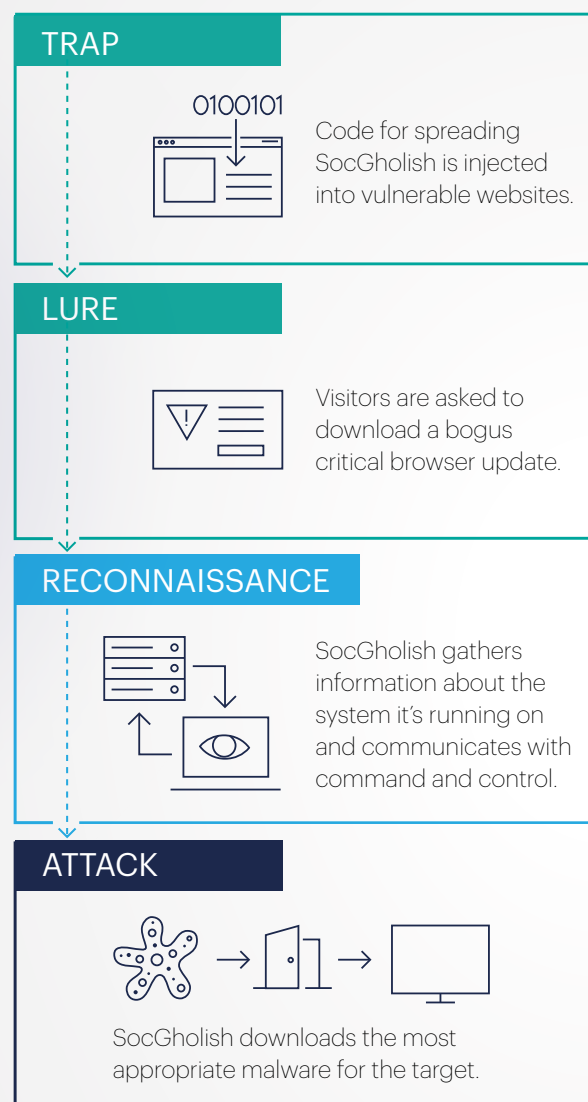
TRAP

0100101

Code for spreading SocGholish is injected into vulnerable websites.

LURE

Visitors are asked to download a bogus critical browser update.

RECONNAISSANCE

SocGholish gathers information about the system it's running on and communicates with command and control.

ATTACK

SocGholish downloads the most appropriate malware for the target.